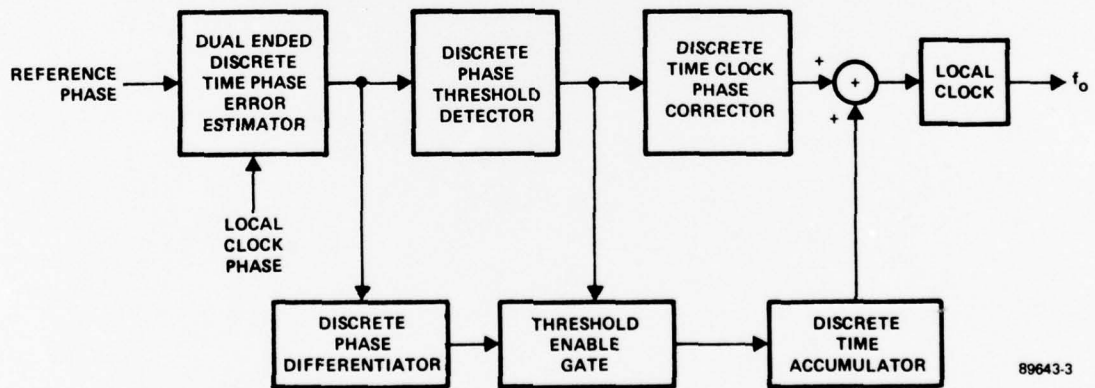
REFERENCE PHASE

DUAL ENDED DISCRETE TIME PHASE ERROR ESTIMATOR

LOCAL CLOCK PHASE

DISCRETE PHASE THRESHOLD DETECTOR

DISCRETE TIME CLOCK PHASE CORRECTOR

+

+

+

LOCAL CLOCK

$f_o$

DISCRETE PHASE DIFFERENTIATOR

THRESHOLD ENABLE GATE

DISCRETE TIME ACCUMULATOR

89643-3